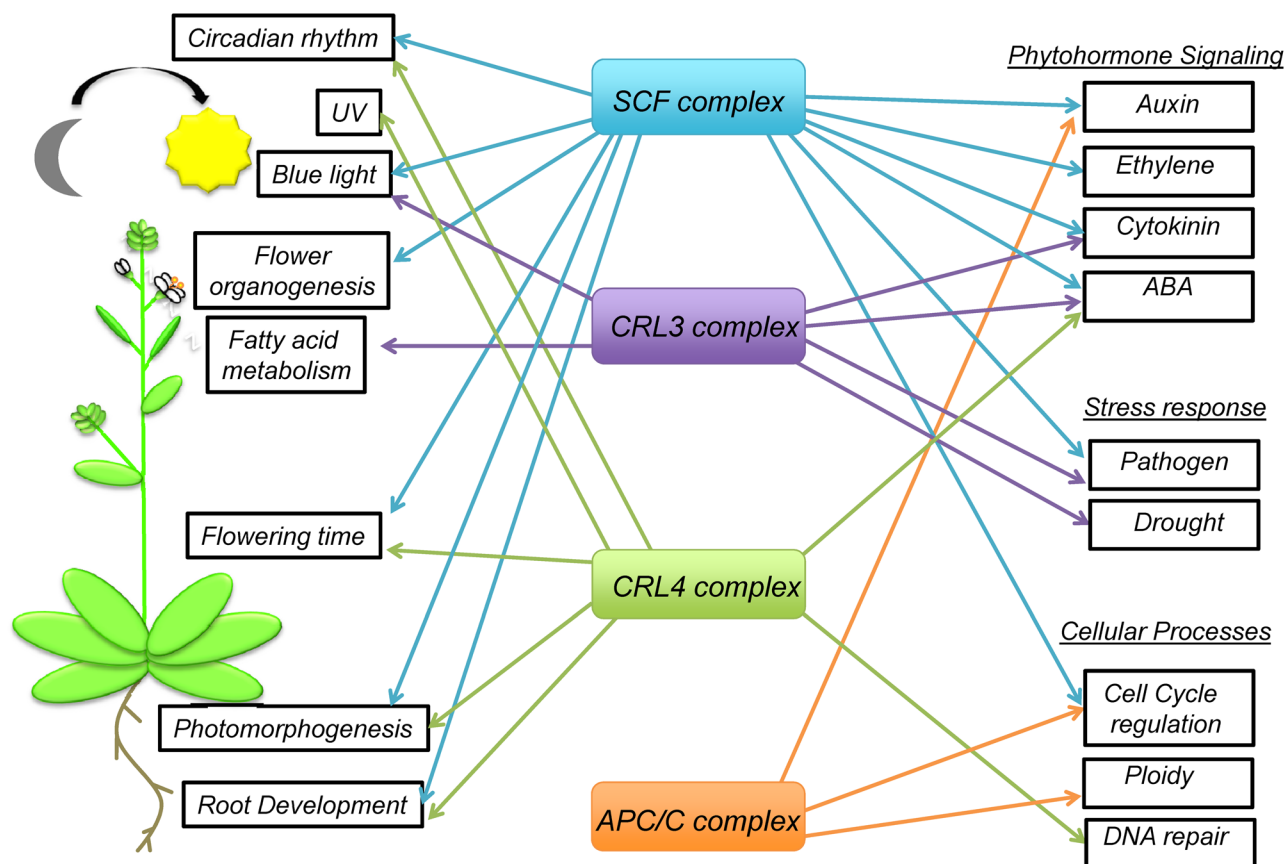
Circadian rhythm

UV

Blue light

Flower organogenesis

Fatty acid metabolism

Flowering time

Photomorphogenesis

Root Development

SCF complex

CRL3 complex

CRL4 complex

APC/C complex

Phytohormone Signaling

Auxin

Ethylene

Cytokinin

ABA

Stress response

Pathogen

Drought

Cellular Processes

Cell Cycle regulation

Ploidy

DNA repair